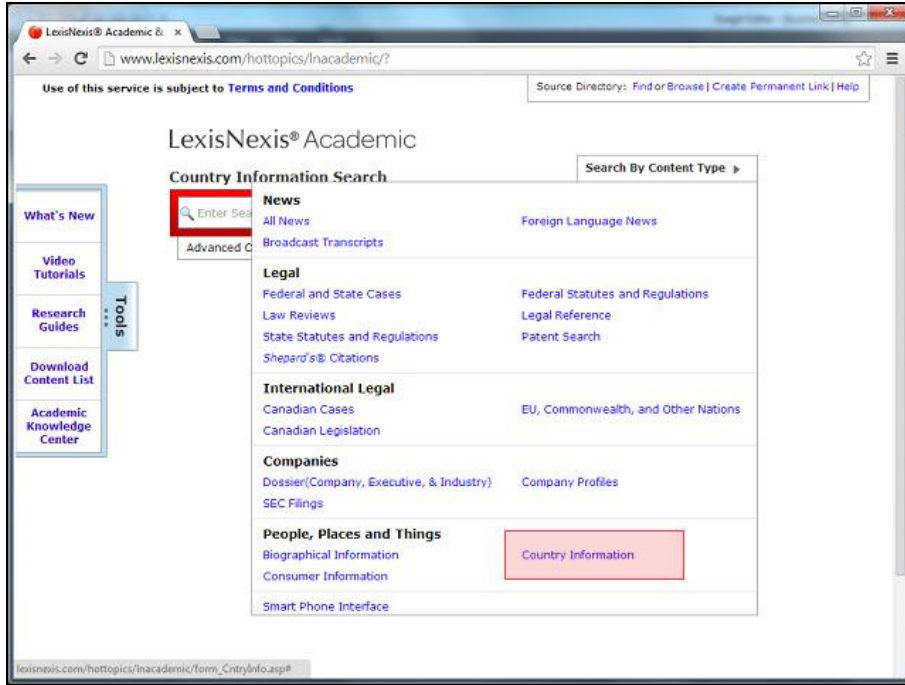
LexisNexis® Academic & ×

www.lexisnexis.com/hottopics/lnacademic/?

Use of this service is subject to Terms and Conditions

Source Directory: Find or Browse | Create Permanent Link | Help

LexisNexis® Academic

Country Information Search

Search By Content Type ▸

Enter Sea

Advanced O

What's New

Video Tutorials

Research Guides

Download Content List

Academic Knowledge Center

Tools

News
All News
Foreign Language News
Broadcast Transcripts

Legal
Federal and State Cases
Federal Statutes and Regulations
Law Reviews
Legal Reference
State Statutes and Regulations
Patent Search
Shepard's® Citations

International Legal
Canadian Cases
EU, Commonwealth, and Other Nations
Canadian Legislation

Companies
Dossier(Company, Executive, & Industry)
Company Profiles
SEC Filings

People, Places and Things
Biographical Information
Country Information
Consumer Information

Smart Phone Interface

lexisnexis.com/hottopics/lnacademic/form_CntryInfo.asp#